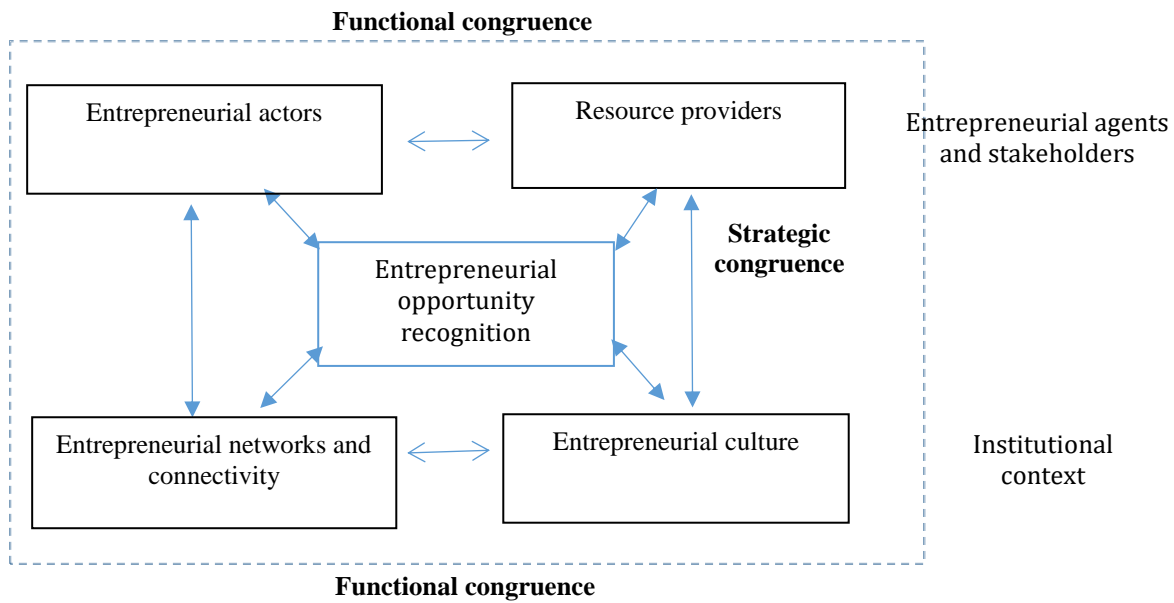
Functional congruence

Entrepreneurial actors

Resource providers

Entrepreneurial agents and stakeholders

Strategic congruence

Entrepreneurial opportunity recognition

Entrepreneurial networks and connectivity

Entrepreneurial culture

Institutional context

Functional congruence